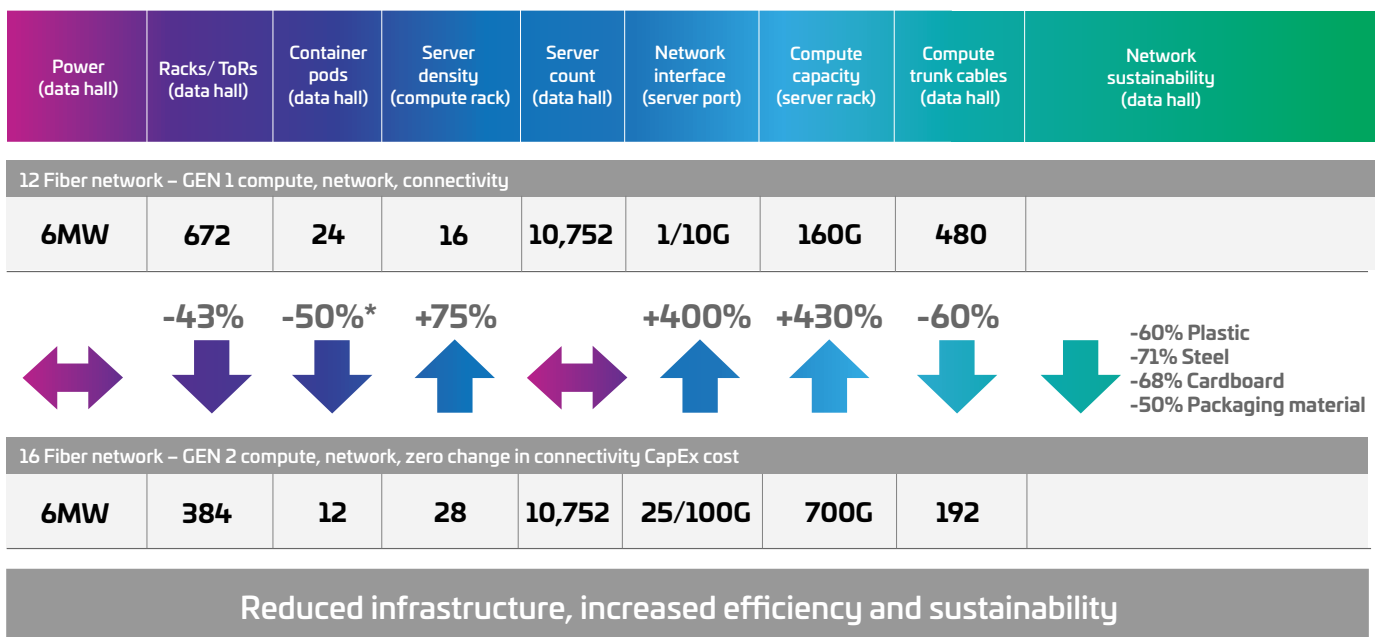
| Power (data hall) | Racks/ ToRs (data hall) | Container pods (data hall) | Server density (compute rack) | Server count (data hall) | Network interface (server port) | Compute capacity (server rack) | Compute trunk cables (data hall) | Network sustainability (data hall) |
|---|---|---|---|---|---|---|---|---|

12 Fiber network – GEN 1 compute, network, connectivity

| 6MW | 672 | 24 | 16 | 10,752 | 1/10G | 160G | 480 | |
|---|---|---|---|---|---|---|---|---|

-43% -50%* +75% +400% +430% -60%

-60% Plastic
-71% Steel
-68% Cardboard
-50% Packaging material

16 Fiber network – GEN 2 compute, network, zero change in connectivity CapEx cost

| 6MW | 384 | 12 | 28 | 10,752 | 25/100G | 700G | 192 | |
|---|---|---|---|---|---|---|---|---|

Reduced infrastructure, increased efficiency and sustainability